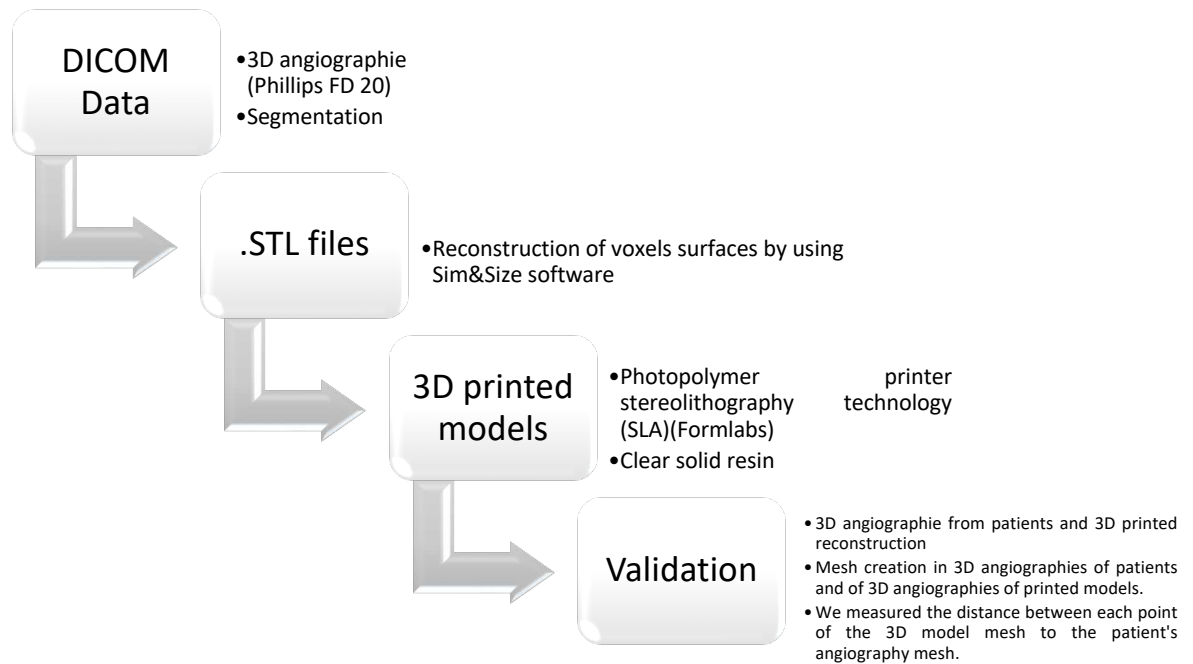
DICOM Data

•3D angiographie (Phillips FD 20)
•Segmentation

.STL files

•Reconstruction of voxels surfaces by using Sim&Size software

3D printed models

•Photopolymer printer stereolithography technology (SLA)(Formlabs)
•Clear solid resin

Validation

• 3D angiographie from patients and 3D printed reconstruction
• Mesh creation in 3D angiographies of patients and of 3D angiographies of printed models.
• We measured the distance between each point of the 3D model mesh to the patient's angiography mesh.